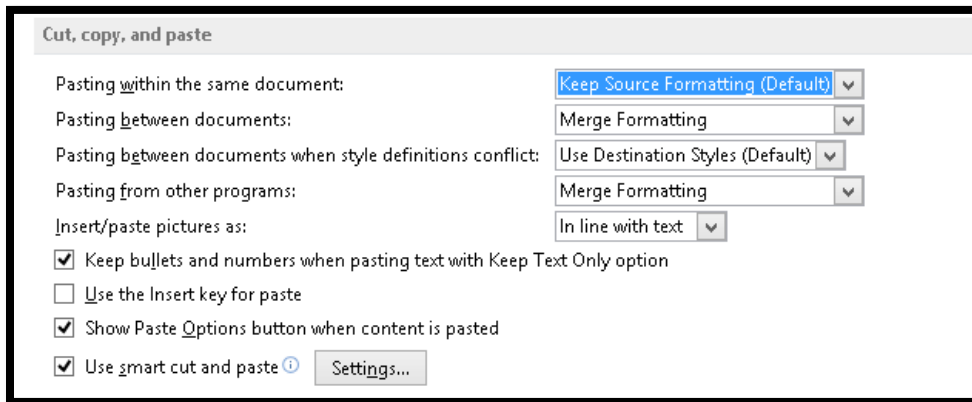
Cut, copy, and paste

Pasting within the same document: Keep Source Formatting (Default)

Pasting between documents: Merge Formatting

Pasting between documents when style definitions conflict: Use Destination Styles (Default)

Pasting from other programs: Merge Formatting

Insert/paste pictures as: In line with text

Keep bullets and numbers when pasting text with Keep Text Only option

Use the Insert key for paste

Show Paste Options button when content is pasted

Use smart cut and paste Settings...